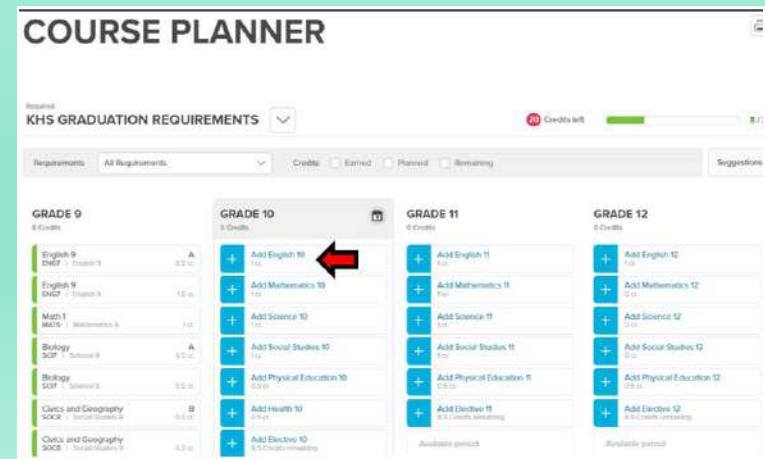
COURSE PLANNER

Required
KHS GRADUATION REQUIREMENTS

20 Credits left

Requirements: All Requirements
Credits: Earned Planned Remaining
Suggestions

GRADE 9
0 Credits

English 9
ENG9 | English 9
A

English 9
ENG9 | English 9
1.0 cr.

Math 1
MATH | Mathematics A
1 cr.

Biology
SCI9 | Science 9
A

Biology
SCI9 | Science 9
0.5 cr.

Civics and Geography
SOC9 | Social Studies 9
B

Civics and Geography
SOC9 | Social Studies 9

GRADE 10
0 Credits

+ Add English 10
1 cr.

+ Add Mathematics 10
1 cr.

+ Add Science 10
1 cr.

+ Add Social Studies 10
1 cr.

+ Add Physical Education 10
0.5 cr.

+ Add Health 10
0.5 cr.

+ Add Elective 10
0.5 Credits remaining

GRADE 11
0 Credits

+ Add English 11
1 cr.

+ Add Mathematics 11
1 cr.

+ Add Science 11
1 cr.

+ Add Social Studies 11
1 cr.

+ Add Physical Education 11
0.5 cr.

+ Add Elective 11
0.5 Credits remaining

Available period

GRADE 12
0 Credits

+ Add English 12
1 cr.

+ Add Mathematics 12
1 cr.

+ Add Science 12
1 cr.

+ Add Social Studies 12
1 cr.

+ Add Physical Education 12
0.5 cr.

+ Add Elective 12
0.5 Credits remaining

Available period